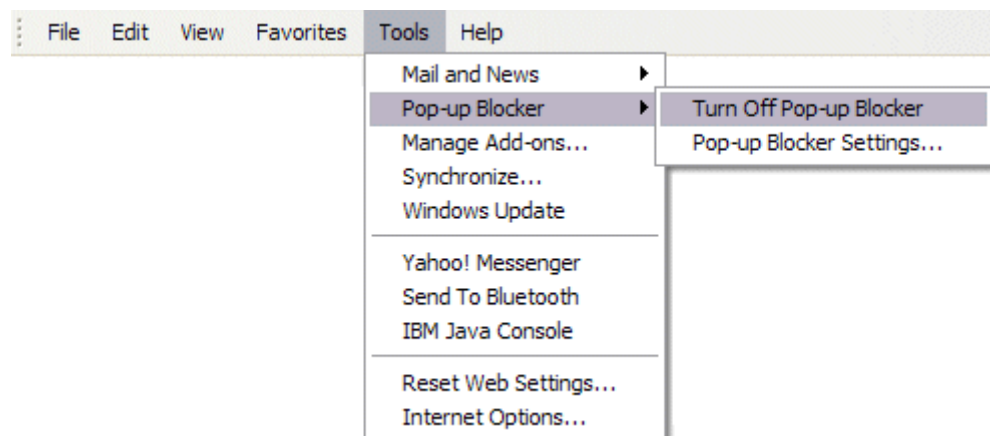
File Edit View Favorites Tools Help

Mail and News
Pop-up Blocker
Manage Add-ons...
Synchronize...
Windows Update

Yahoo! Messenger
Send To Bluetooth
IBM Java Console

Reset Web Settings...
Internet Options...

Turn Off Pop-up Blocker
Pop-up Blocker Settings...